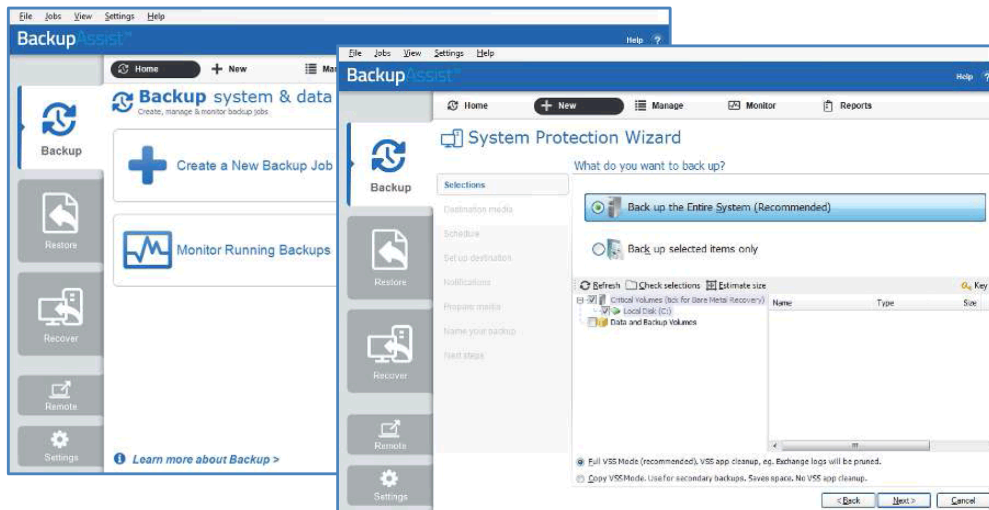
File Jobs View Settings Help

BackupAssist™

Help ?

Home

+ New

Ma

Backup

Restore

Recover

Remote

Settings

Backup system & data

Create, manage & monitor backup jobs

Create a New Backup Job

Monitor Running Backups

Learn more about Backup >

File Jobs View Settings Help

BackupAssist™

Help ?

Home

+ New

Manage

Monitor

Reports

Backup

Restore

Recover

Remote

Settings

System Protection Wizard

What do you want to back up?

Selections

Destination media

Schedule

Set up destination

Notifications

Prepare media

Name your backup

Next steps

Back up the Entire System (Recommended)

Back up selected items only

Refresh Check selections Estimate size

Key

Critical Volumes (tick for Bare Metal Recovery)

Local Disk (C:)

Data and Backup Volumes

| Name | Type | Size |
|---|---|---|

Full VSS Mode (recommended). VSS app cleanup, eg. Exchange logs will be pruned.

Copy VSS Mode. Use for secondary backups. Saves space. No VSS app cleanup.

< Back

Next >

Cancel